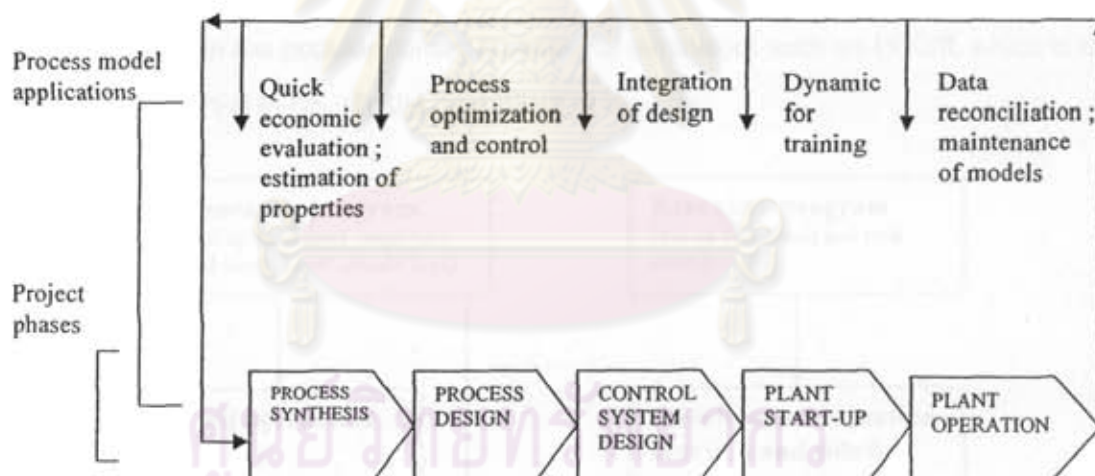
Process model applications

Quick economic evaluation ; estimation of properties

Process optimization and control

Integration of design

Dynamic for training

Data reconciliation ; maintenance of models

Project phases

PROCESS SYNTHESIS

PROCESS DESIGN

CONTROL SYSTEM DESIGN

PLANT START-UP

PLANT OPERATION

ศูนย์วิทยทรัพยากร